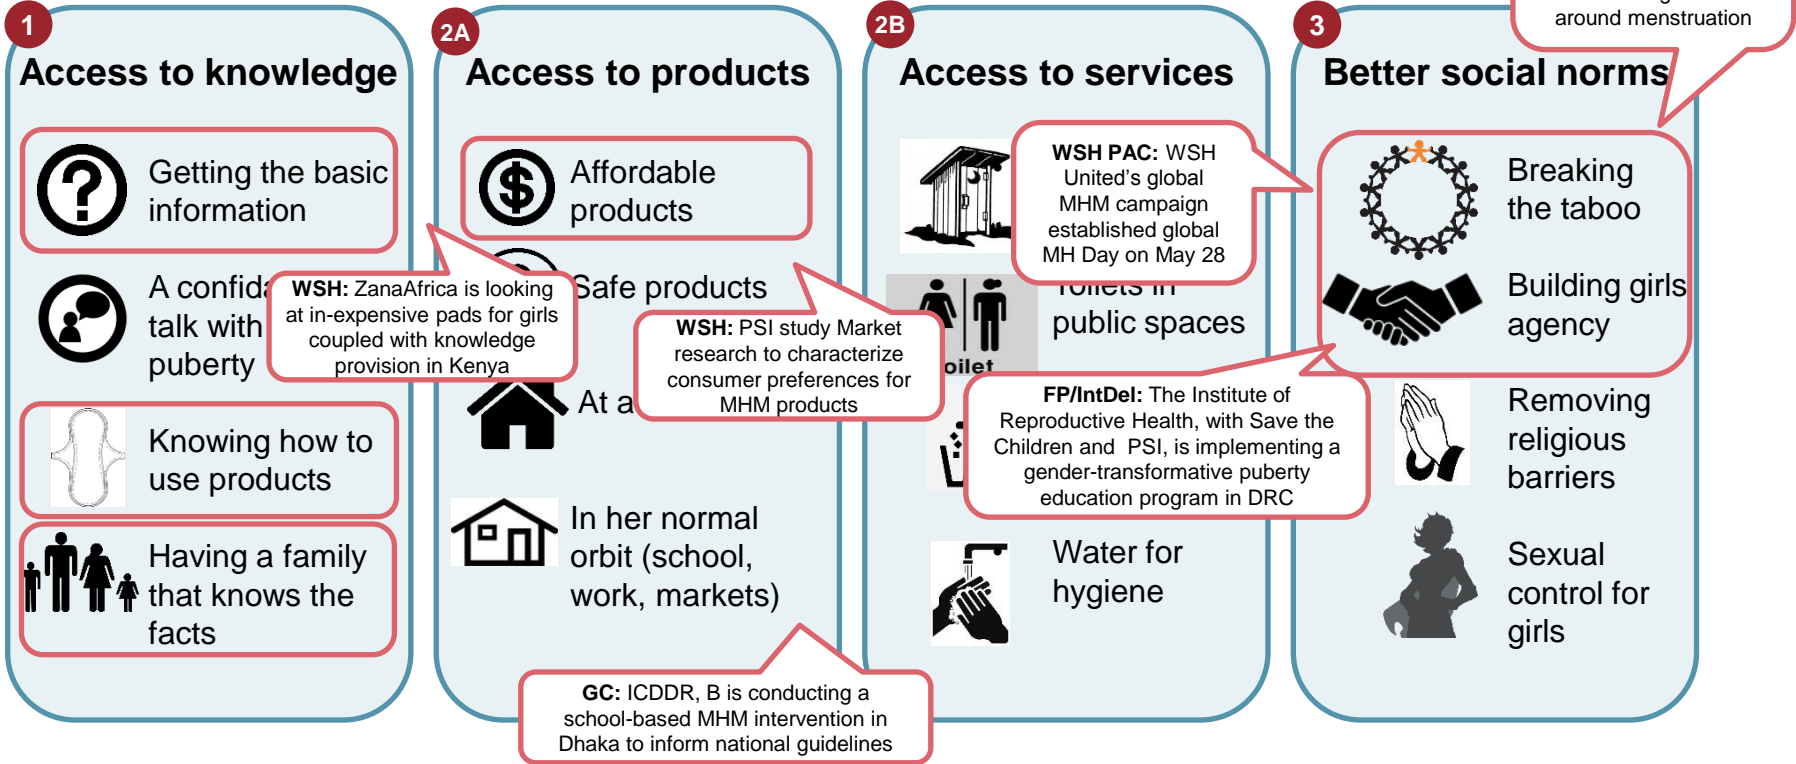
1
Access to knowledge

Getting the basic information

A confid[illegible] talk with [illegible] puberty

WSH: ZanaAfrica is looking at in-expensive pads for girls coupled with knowledge provision in Kenya

Knowing how to use products

Having a family that knows the facts

2A
Access to products

Affordable products

Safe products

WSH: PSI study Market research to characterize consumer preferences for MHM products

At a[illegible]

In her normal orbit (school, work, markets)

GC: ICDDR, B is conducting a school-based MHM intervention in Dhaka to inform national guidelines

2B
Access to services

WSH PAC: WSH United's global MHM campaign established global MH Day on May 28

Toilets in public spaces

oilet

FP/IntDel: The Institute of Reproductive Health, with Save the Children and PSI, is implementing a gender-transformative puberty education program in DRC

Water for hygiene

3
Better social norms

around menstruation

Breaking the taboo

Building girls agency

Removing religious barriers

Sexual control for girls